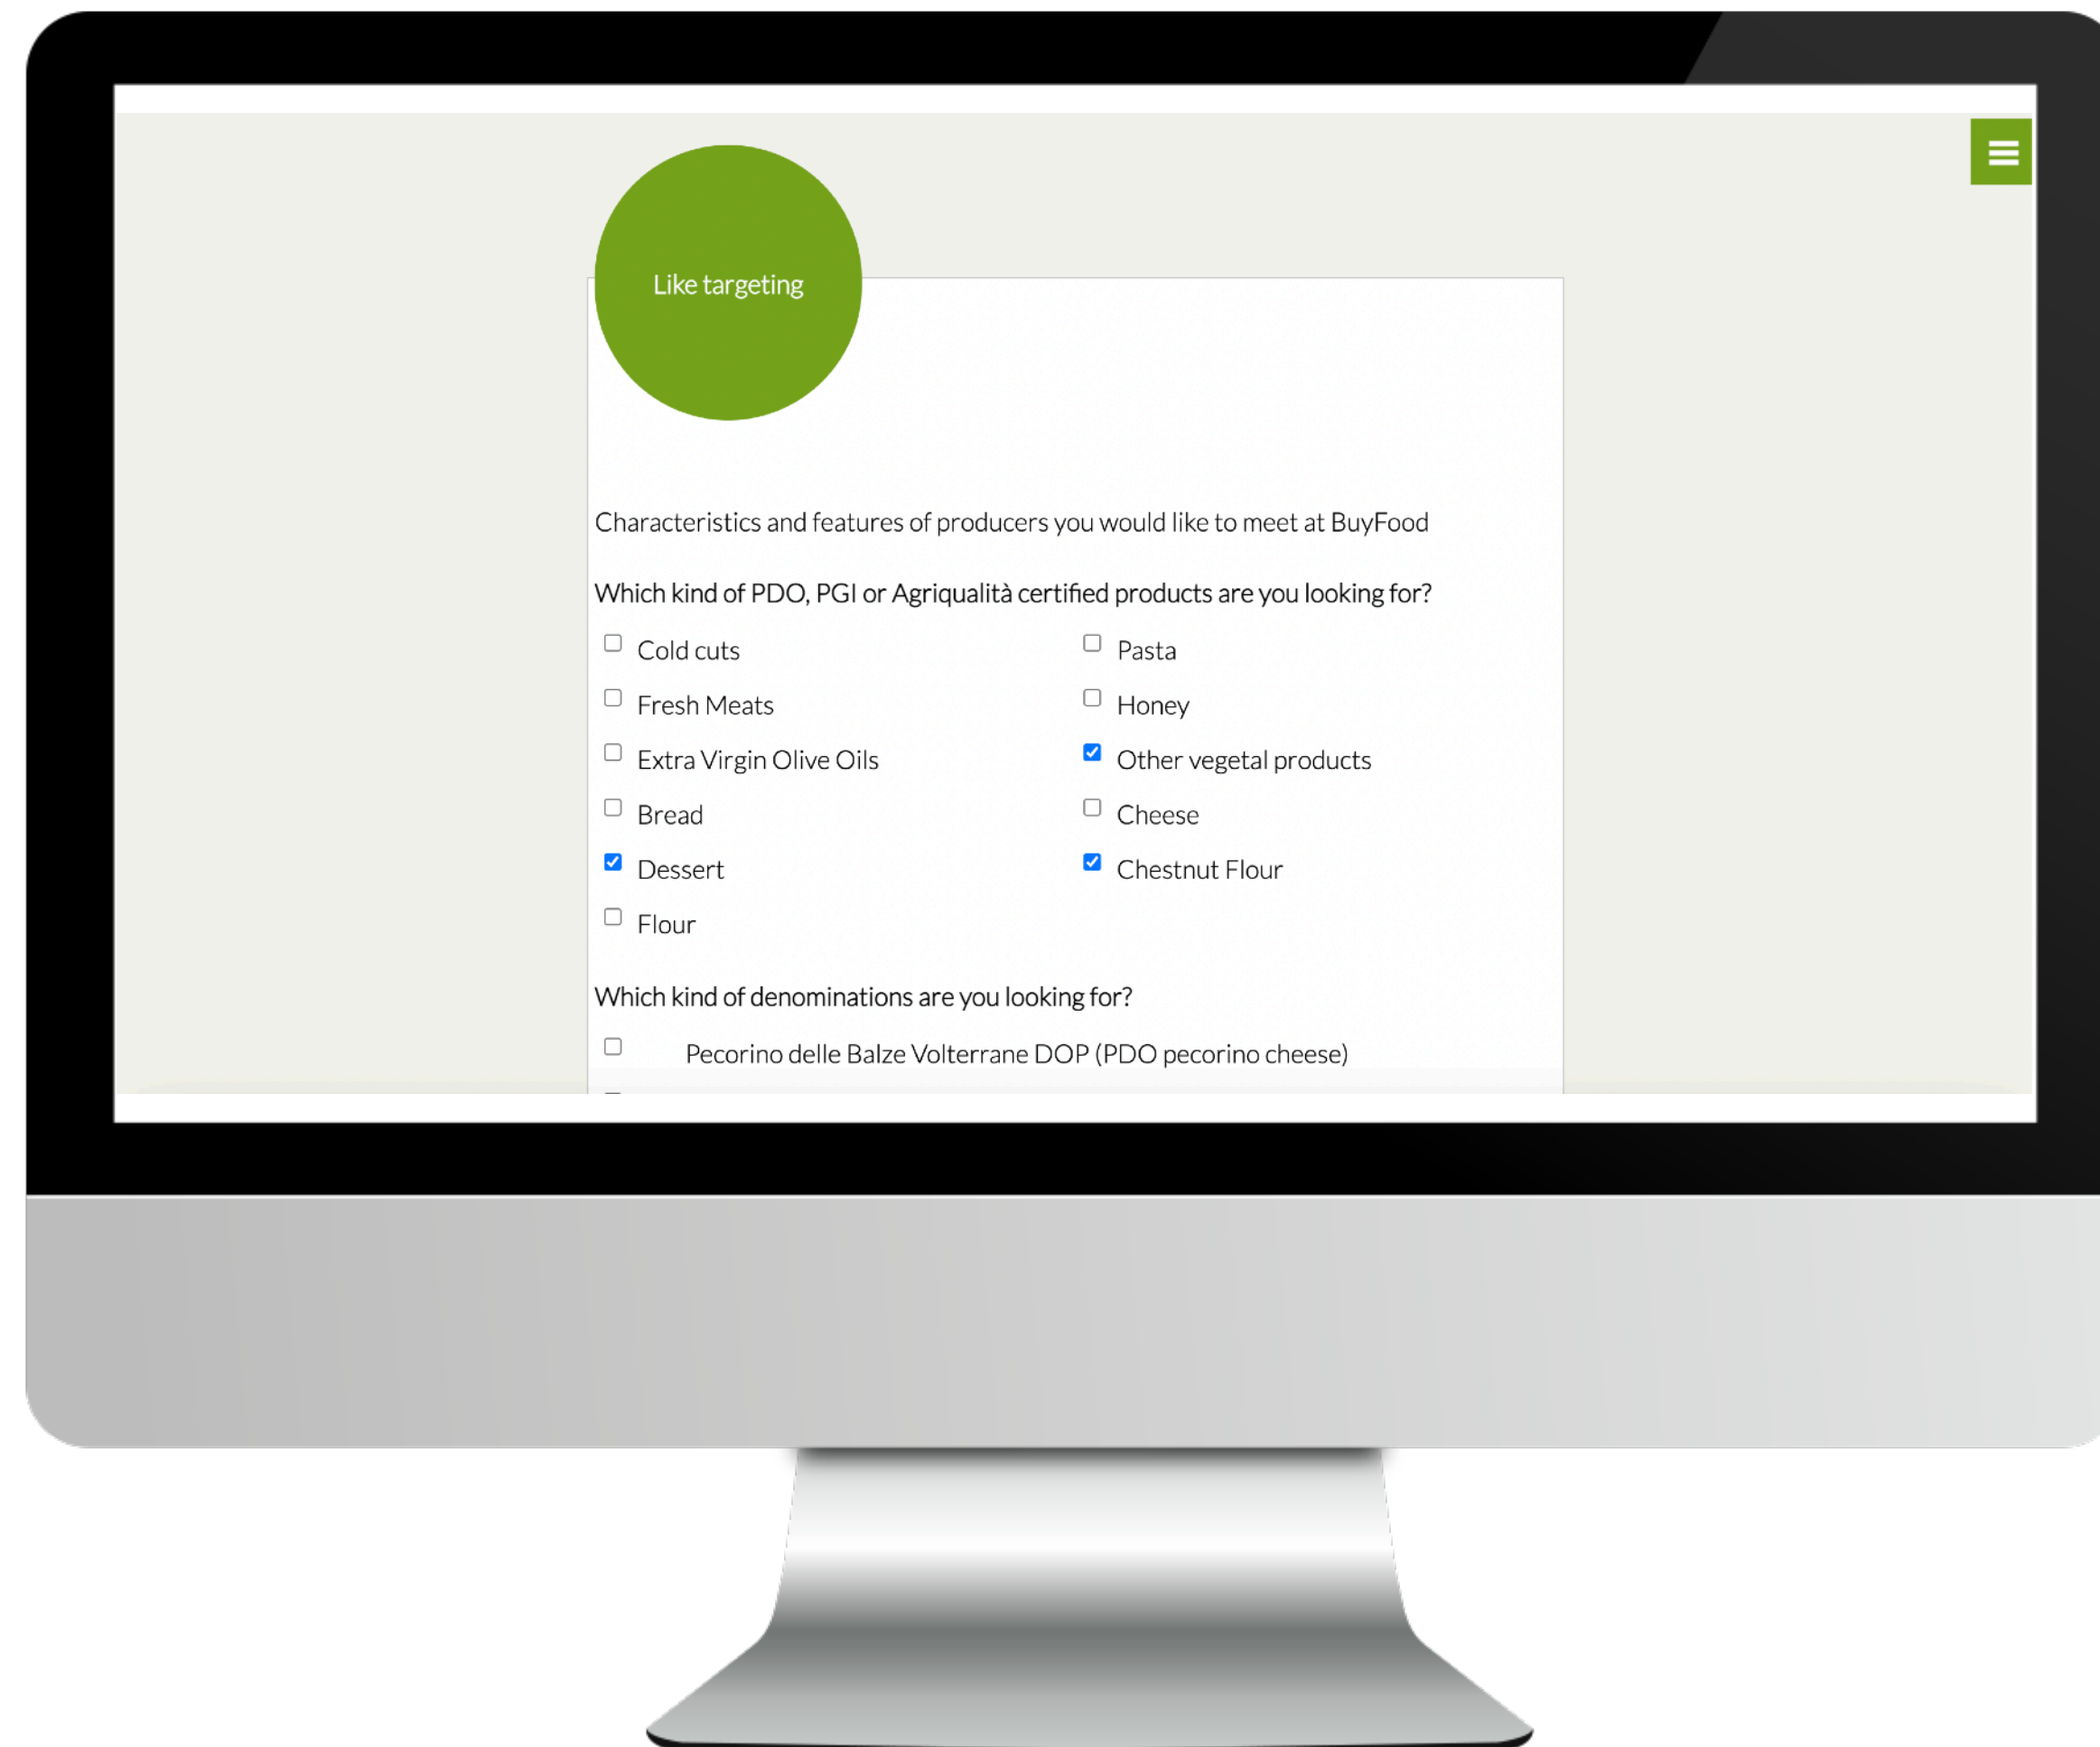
Like targeting

Characteristics and features of producers you would like to meet at BuyFood

Which kind of PDO, PGI or Agriqualità certified products are you looking for?

Cold cuts

Fresh Meats

Extra Virgin Olive Oils

Bread

Dessert

Flour

Pasta

Honey

Other vegetal products

Cheese

Chestnut Flour

Which kind of denominations are you looking for?

Pecorino delle Balze Volterrane DOP (PDO pecorino cheese)